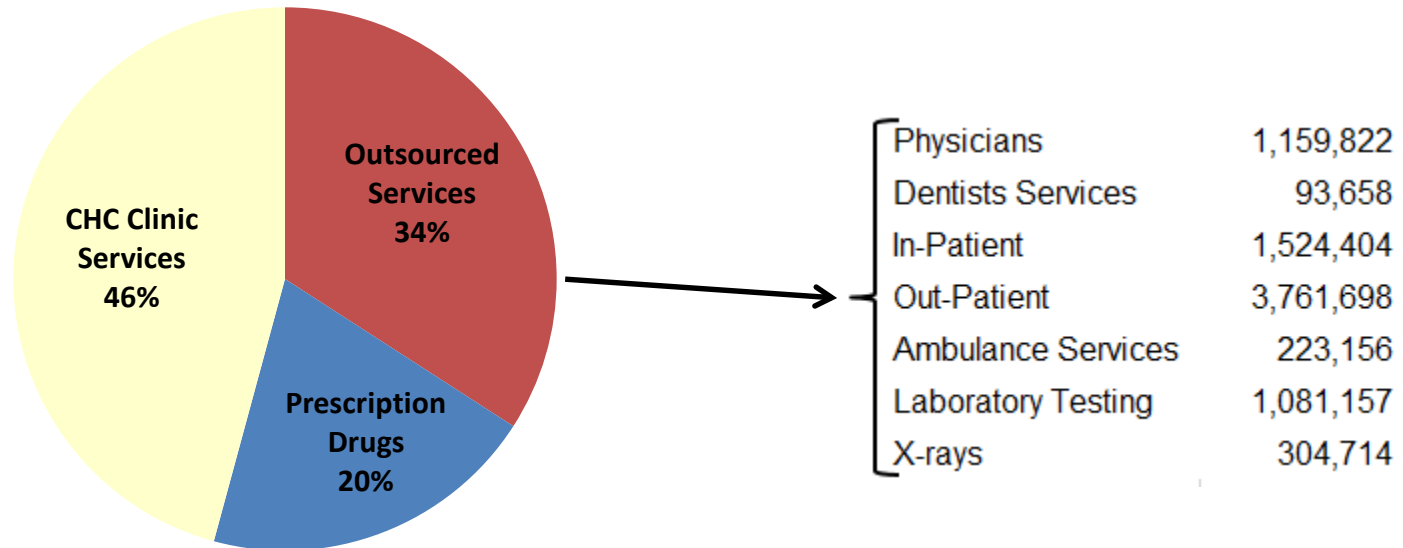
CHC Clinic Services 46%

Outsourced Services 34%

Prescription Drugs 20%

| | |
|---|---|
| Physicians | 1,159,822 |
| Dentists Services | 93,658 |
| In-Patient | 1,524,404 |
| Out-Patient | 3,761,698 |
| Ambulance Services | 223,156 |
| Laboratory Testing | 1,081,157 |
| X-rays | 304,714 |